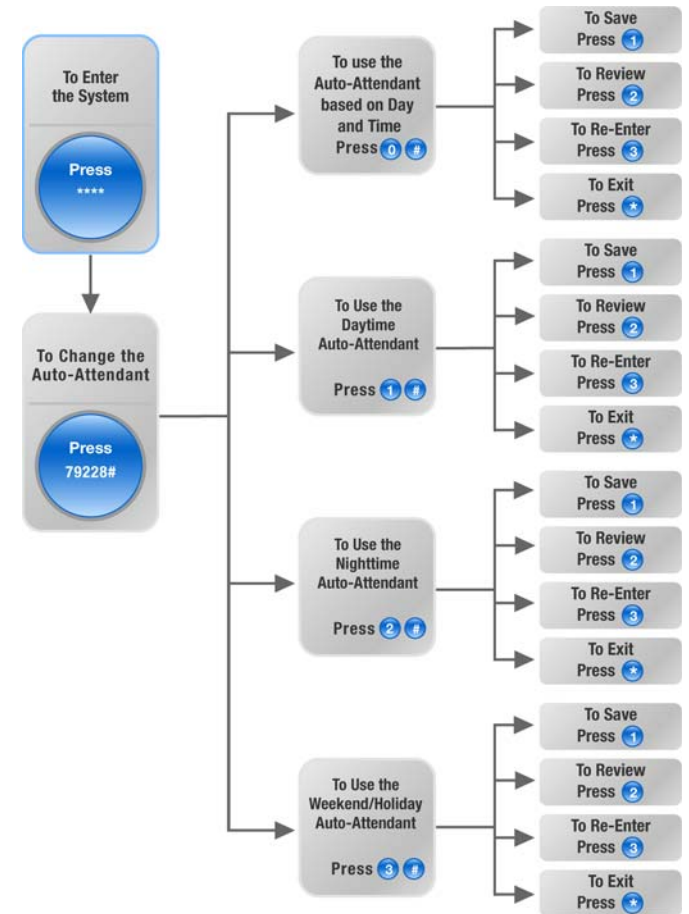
To Enter the System

Press
****

To Change the Auto-Attendant

Press
79228#

To use the Auto-Attendant based on Day and Time
Press 0 #

To Save
Press 1

To Review
Press 2

To Re-Enter
Press 3

To Exit
Press *

To Use the Daytime Auto-Attendant
Press 1 #

To Save
Press 1

To Review
Press 2

To Re-Enter
Press 3

To Exit
Press *

To Use the Nighttime Auto-Attendant
Press 2 #

To Save
Press 1

To Review
Press 2

To Re-Enter
Press 3

To Exit
Press *

To Use the Weekend/Holiday Auto-Attendant
Press 3 #

To Save
Press 1

To Review
Press 2

To Re-Enter
Press 3

To Exit
Press *